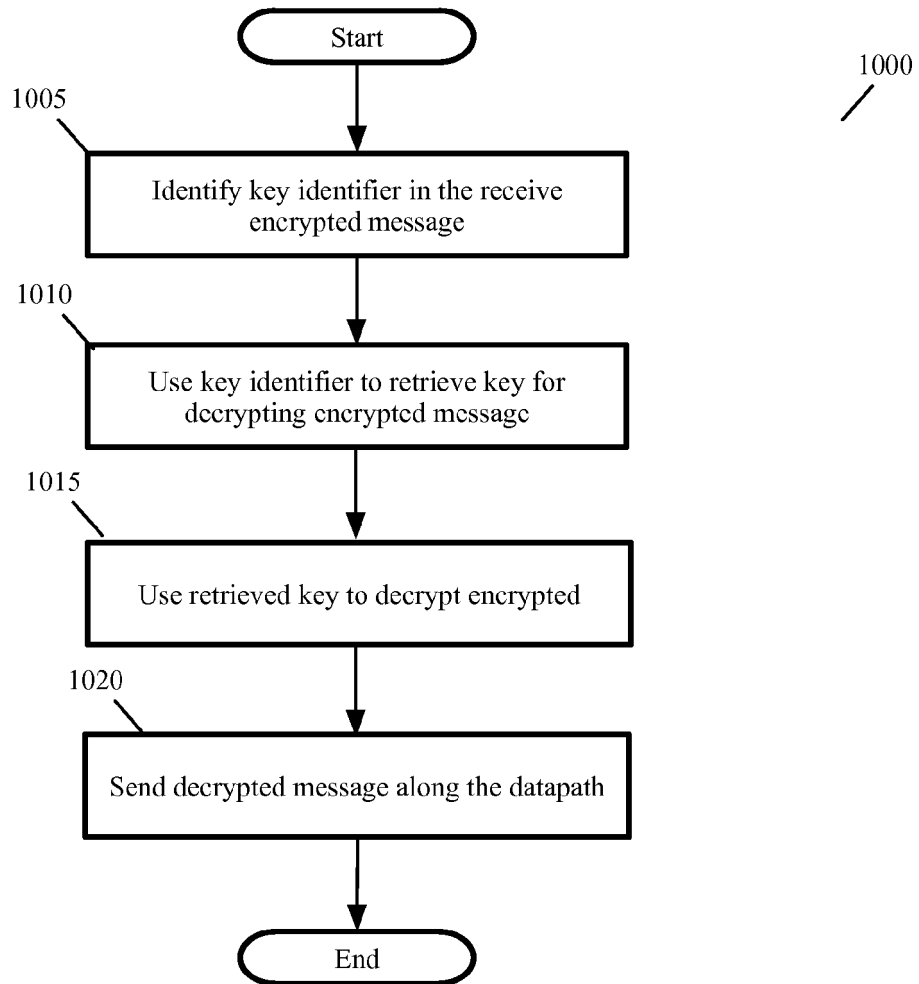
Start

1000

1005

Identify key identifier in the receive encrypted message

1010

Use key identifier to retrieve key for decrypting encrypted message

1015

Use retrieved key to decrypt encrypted

1020

Send decrypted message along the datapath

End